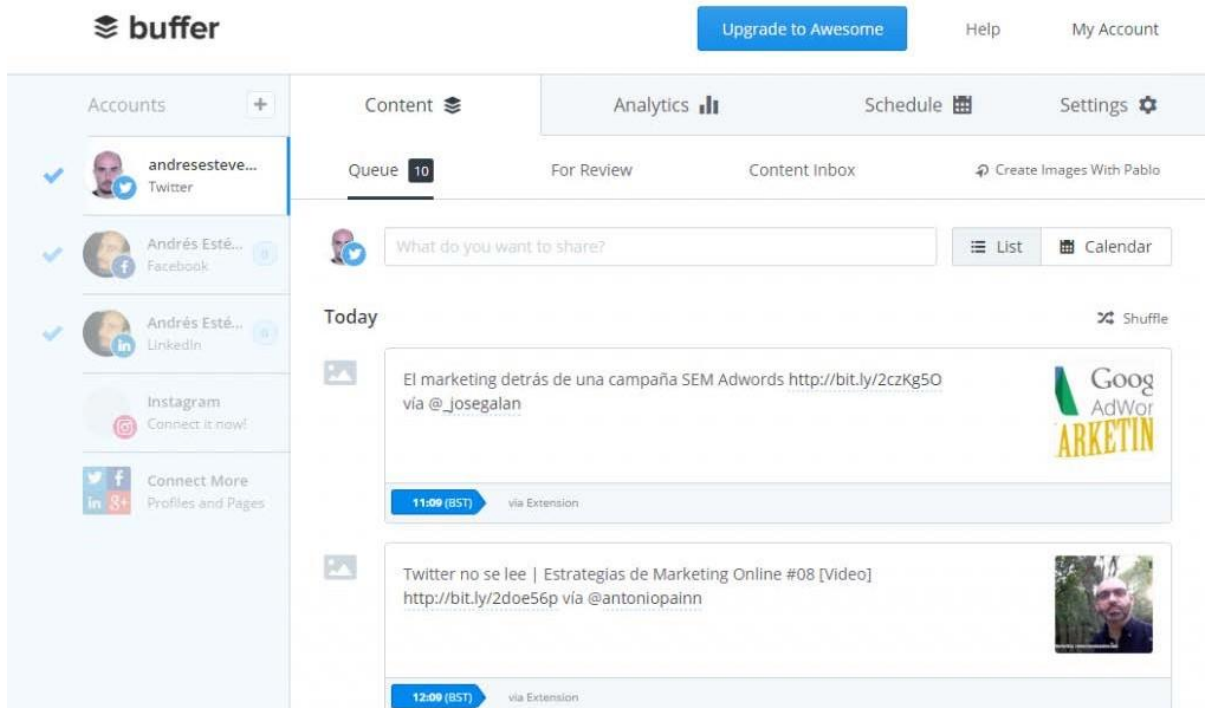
buffer

Upgrade to Awesome

Help

My Account

Accounts +

andresesteve...
Twitter

Andrés Esté...
Facebook

0

Andrés Esté...
LinkedIn

0

Instagram
Connect it now!

Connect More
Profiles and Pages

Content

Analytics

Schedule

Settings

Queue 10

For Review

Content Inbox

Create Images With Pablo

What do you want to share?

List

Calendar

Today

Shuffle

El marketing detrás de una campaña SEM Adwords http://bit.ly/2czKg5O vía @_josegalan

Goog
AdWor
ARKETIN

11:09 (BST)

via Extension

Twitter no se lee | Estrategias de Marketing Online #08 [Video] http://bit.ly/2doe56p vía @antoniopainn

12:09 (BST)

via Extension